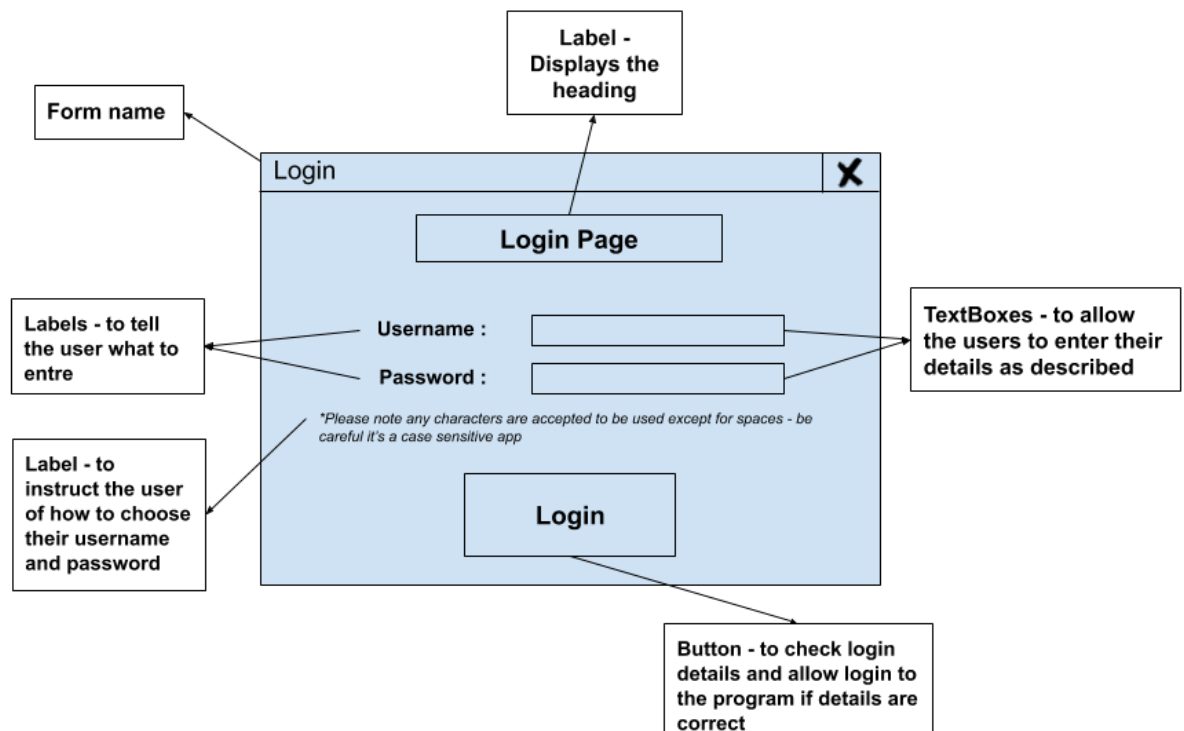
Label - Displays the heading

Form name

Login

X

Login Page

Labels - to tell the user what to entre

Username :

Password :

TextBoxes - to allow the users to enter their details as described

*Please note any characters are accepted to be used except for spaces - be careful it's a case sensitive app

Label - to instruct the user of how to choose their username and password

Login

Button - to check login details and allow login to the program if details are correct